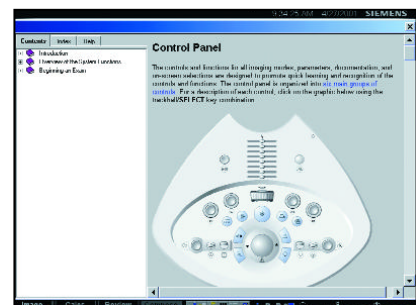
9:34:15 AM 4/20/2001 SIEMENS

Contents Index Help

Introduction
Overview of the System Functions
Beginning an Exam

Control Panel

The controls and functions for all imaging modes, parameters, documentation, and review selections are designed to promote quick learning and recognition of the controls and functions. The control panel is organized into six main groups of controls. For a description of each control, click on the graphic below using the trackball/SELECT key combination.

Image Color Review